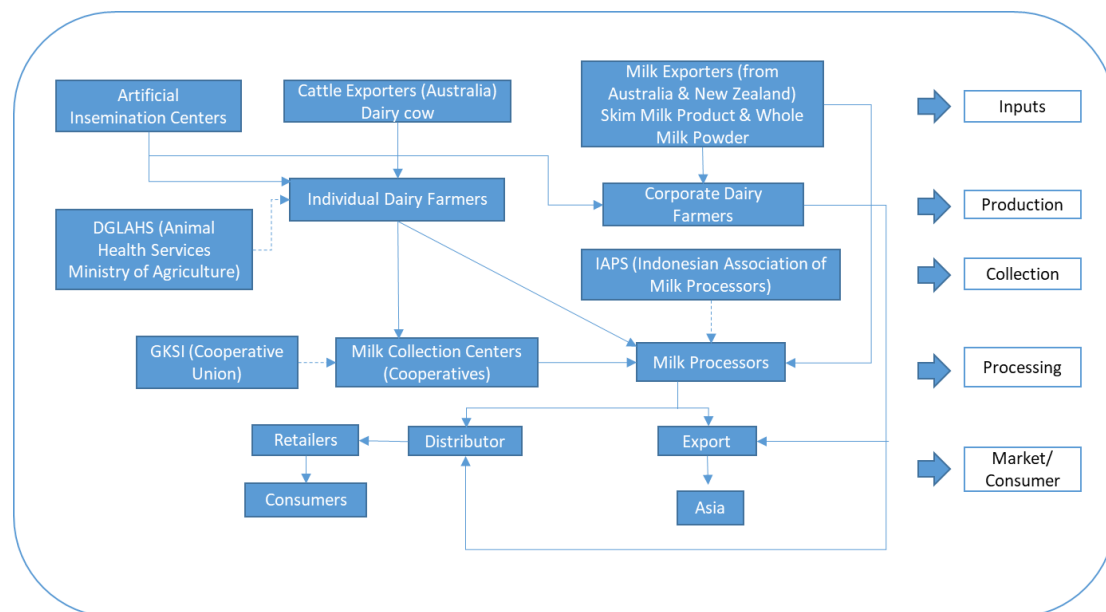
Artificial Insemination Centers

Cattle Exporters (Australia) Dairy cow

Milk Exporters (from Australia & New Zealand) Skim Milk Product & Whole Milk Powder

Inputs

Individual Dairy Farmers

Corporate Dairy Farmers

Production

DGLAHS (Animal Health Services Ministry of Agriculture)

IAPS (Indonesian Association of Milk Processors)

Collection

GKSI (Cooperative Union)

Milk Collection Centers (Cooperatives)

Milk Processors

Processing

Retailers

Distributor

Export

Market/ Consumer

Consumers

Asia